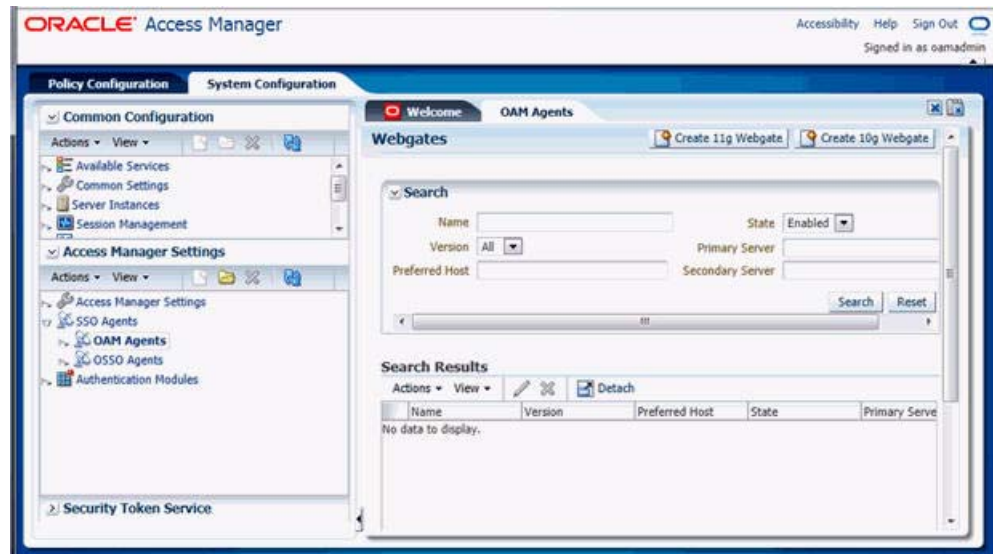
ORACLE Access Manager

Accessibility Help Sign Out

Signed in as oamadmin

Policy Configuration System Configuration

Common Configuration

Actions View

Available Services
Common Settings
Server Instances
Session Management

Access Manager Settings

Actions View

Access Manager Settings
SSO Agents
OAM Agents
OSSO Agents
Authentication Modules

Security Token Service

Welcome OAM Agents

Webgates

Create 11g Webgate Create 10g Webgate

Search

Name

State Enabled

Version All

Primary Server

Preferred Host

Secondary Server

Search Reset

Search Results

Actions View Detach

| Name | Version | Preferred Host | State | Primary Serve |
|---|---|---|---|---|
| No data to display. | | | | |